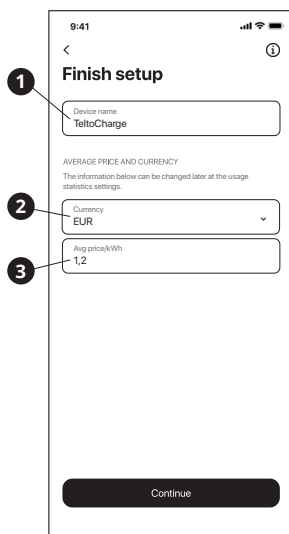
9:41

<

Finish setup

1

Device name
TeltoCharge

AVERAGE PRICE AND CURRENCY

The information below can be changed later at the usage statistics settings.

2

Currency
EUR

3

Avg price/kWh
1,2

Continue